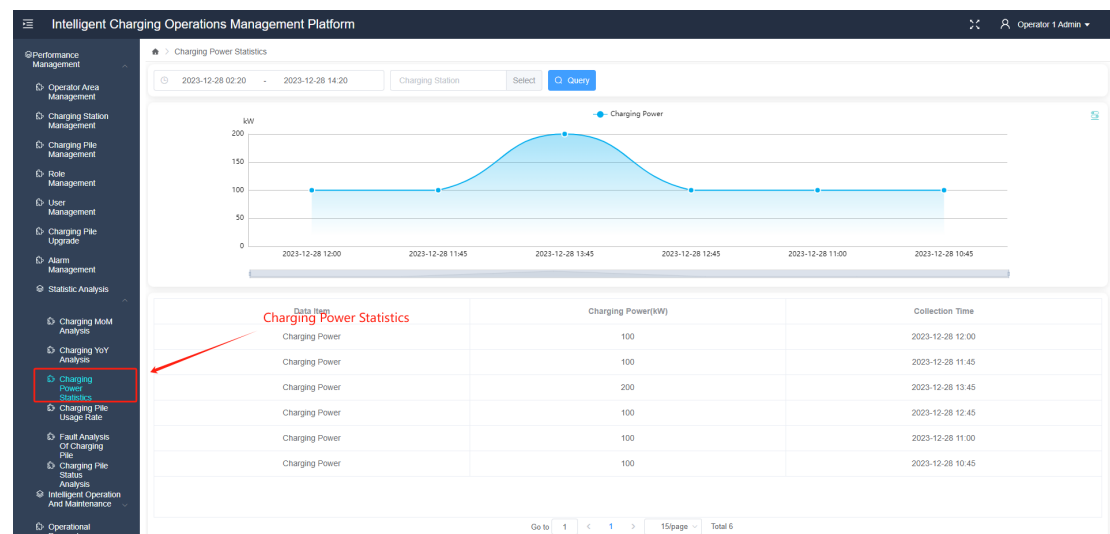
Intelligent Charging Operations Management Platform

Operator 1 Admin

Performance Management
Operator Area Management
Charging Station Management
Charging Pile Management
Role Management
User Management
Charging Pile Upgrade
Alarm Management
Statistic Analysis
Charging MoM Analysis
Charging YoY Analysis
Charging Power Statistics
Charging Pile Usage Rate
Fault Analysis Of Charging Pile
Charging Pile Status Analysis
Intelligent Operation And Maintenance
Operational

Charging Power Statistics

2023-12-28 02:20 - 2023-12-28 14:20 Charging Station Select Query

Charging Power

kW
200
150
100
50
0

2023-12-28 12:00 2023-12-28 11:45 2023-12-28 13:45 2023-12-28 12:45 2023-12-28 11:00 2023-12-28 10:45

Charging Power Statistics

| Data Item | Charging Power(kW) | Collection Time |
|---|---|---|
| Charging Power | 100 | 2023-12-28 12:00 |
| Charging Power | 100 | 2023-12-28 11:45 |
| Charging Power | 200 | 2023-12-28 13:45 |
| Charging Power | 100 | 2023-12-28 12:45 |
| Charging Power | 100 | 2023-12-28 11:00 |
| Charging Power | 100 | 2023-12-28 10:45 |

Go to 1 < 1 > 15/page Total 6